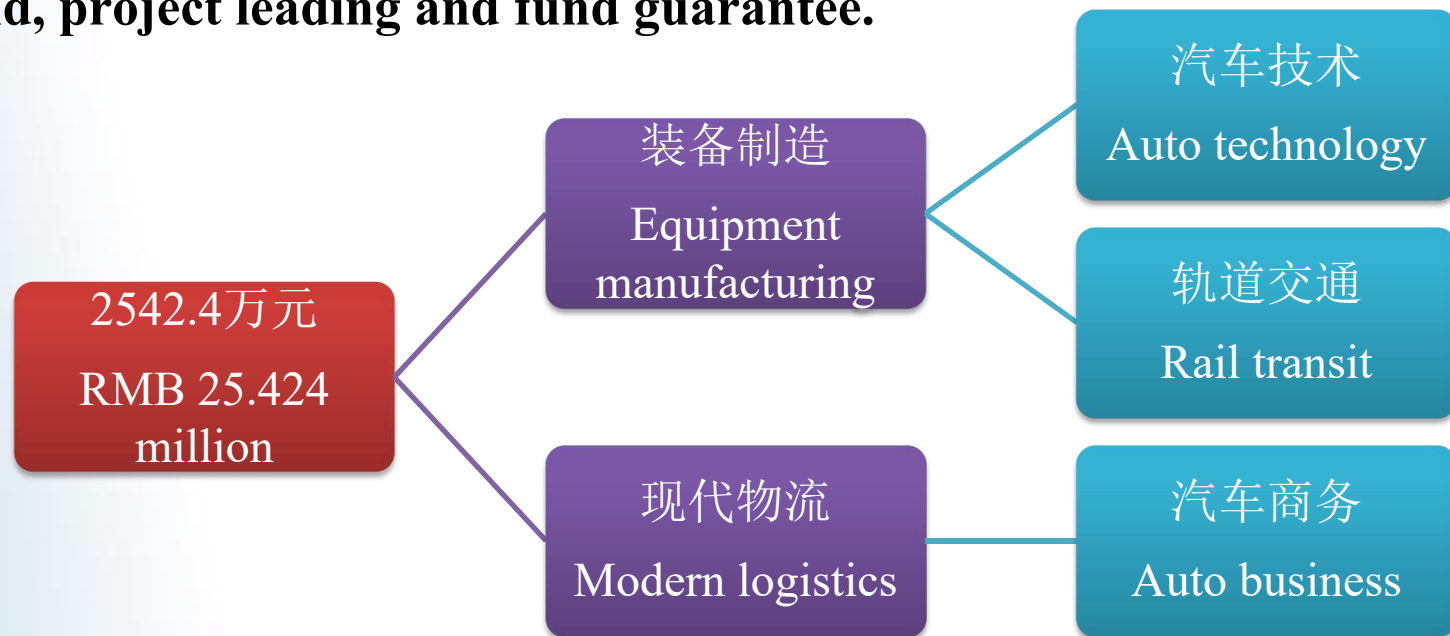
d, project leading and fund guarantee.

2542.4万元
RMB 25.424 million

装备制造
Equipment manufacturing

汽车技术
Auto technology

轨道交通
Rail transit

现代物流
Modern logistics

汽车商务
Auto business